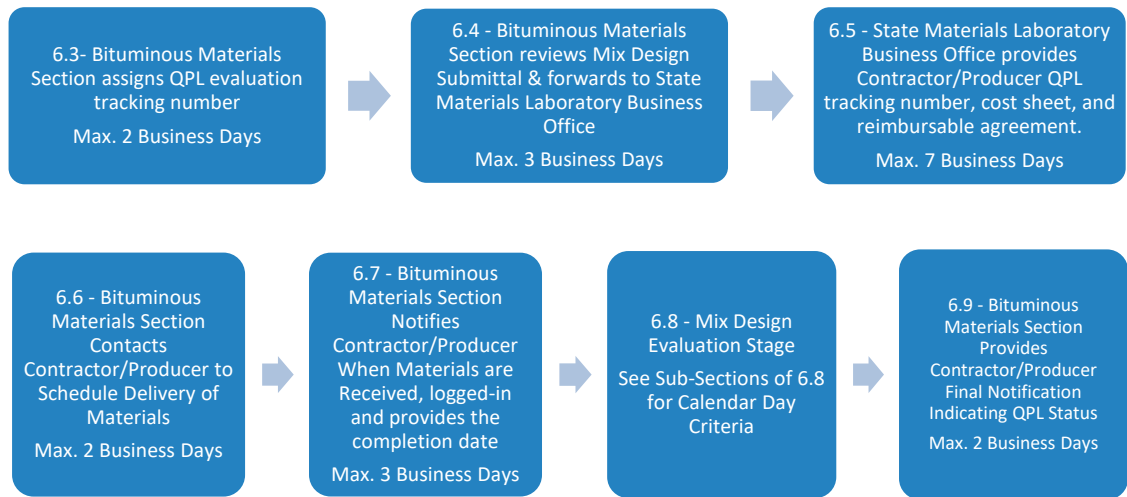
6.3- Bituminous Materials Section assigns QPL evaluation tracking number

Max. 2 Business Days

6.4 - Bituminous Materials Section reviews Mix Design Submittal & forwards to State Materials Laboratory Business Office

Max. 3 Business Days

6.5 - State Materials Laboratory Business Office provides Contractor/Producer QPL tracking number, cost sheet, and reimbursable agreement.

Max. 7 Business Days

6.6 - Bituminous Materials Section Contacts Contractor/Producer to Schedule Delivery of Materials

Max. 2 Business Days

6.7 - Bituminous Materials Section Notifies Contractor/Producer When Materials are Received, logged-in and provides the completion date

Max. 3 Business Days

6.8 - Mix Design Evaluation Stage

See Sub-Sections of 6.8 for Calendar Day Criteria

6.9 - Bituminous Materials Section Provides Contractor/Producer Final Notification Indicating QPL Status

Max. 2 Business Days